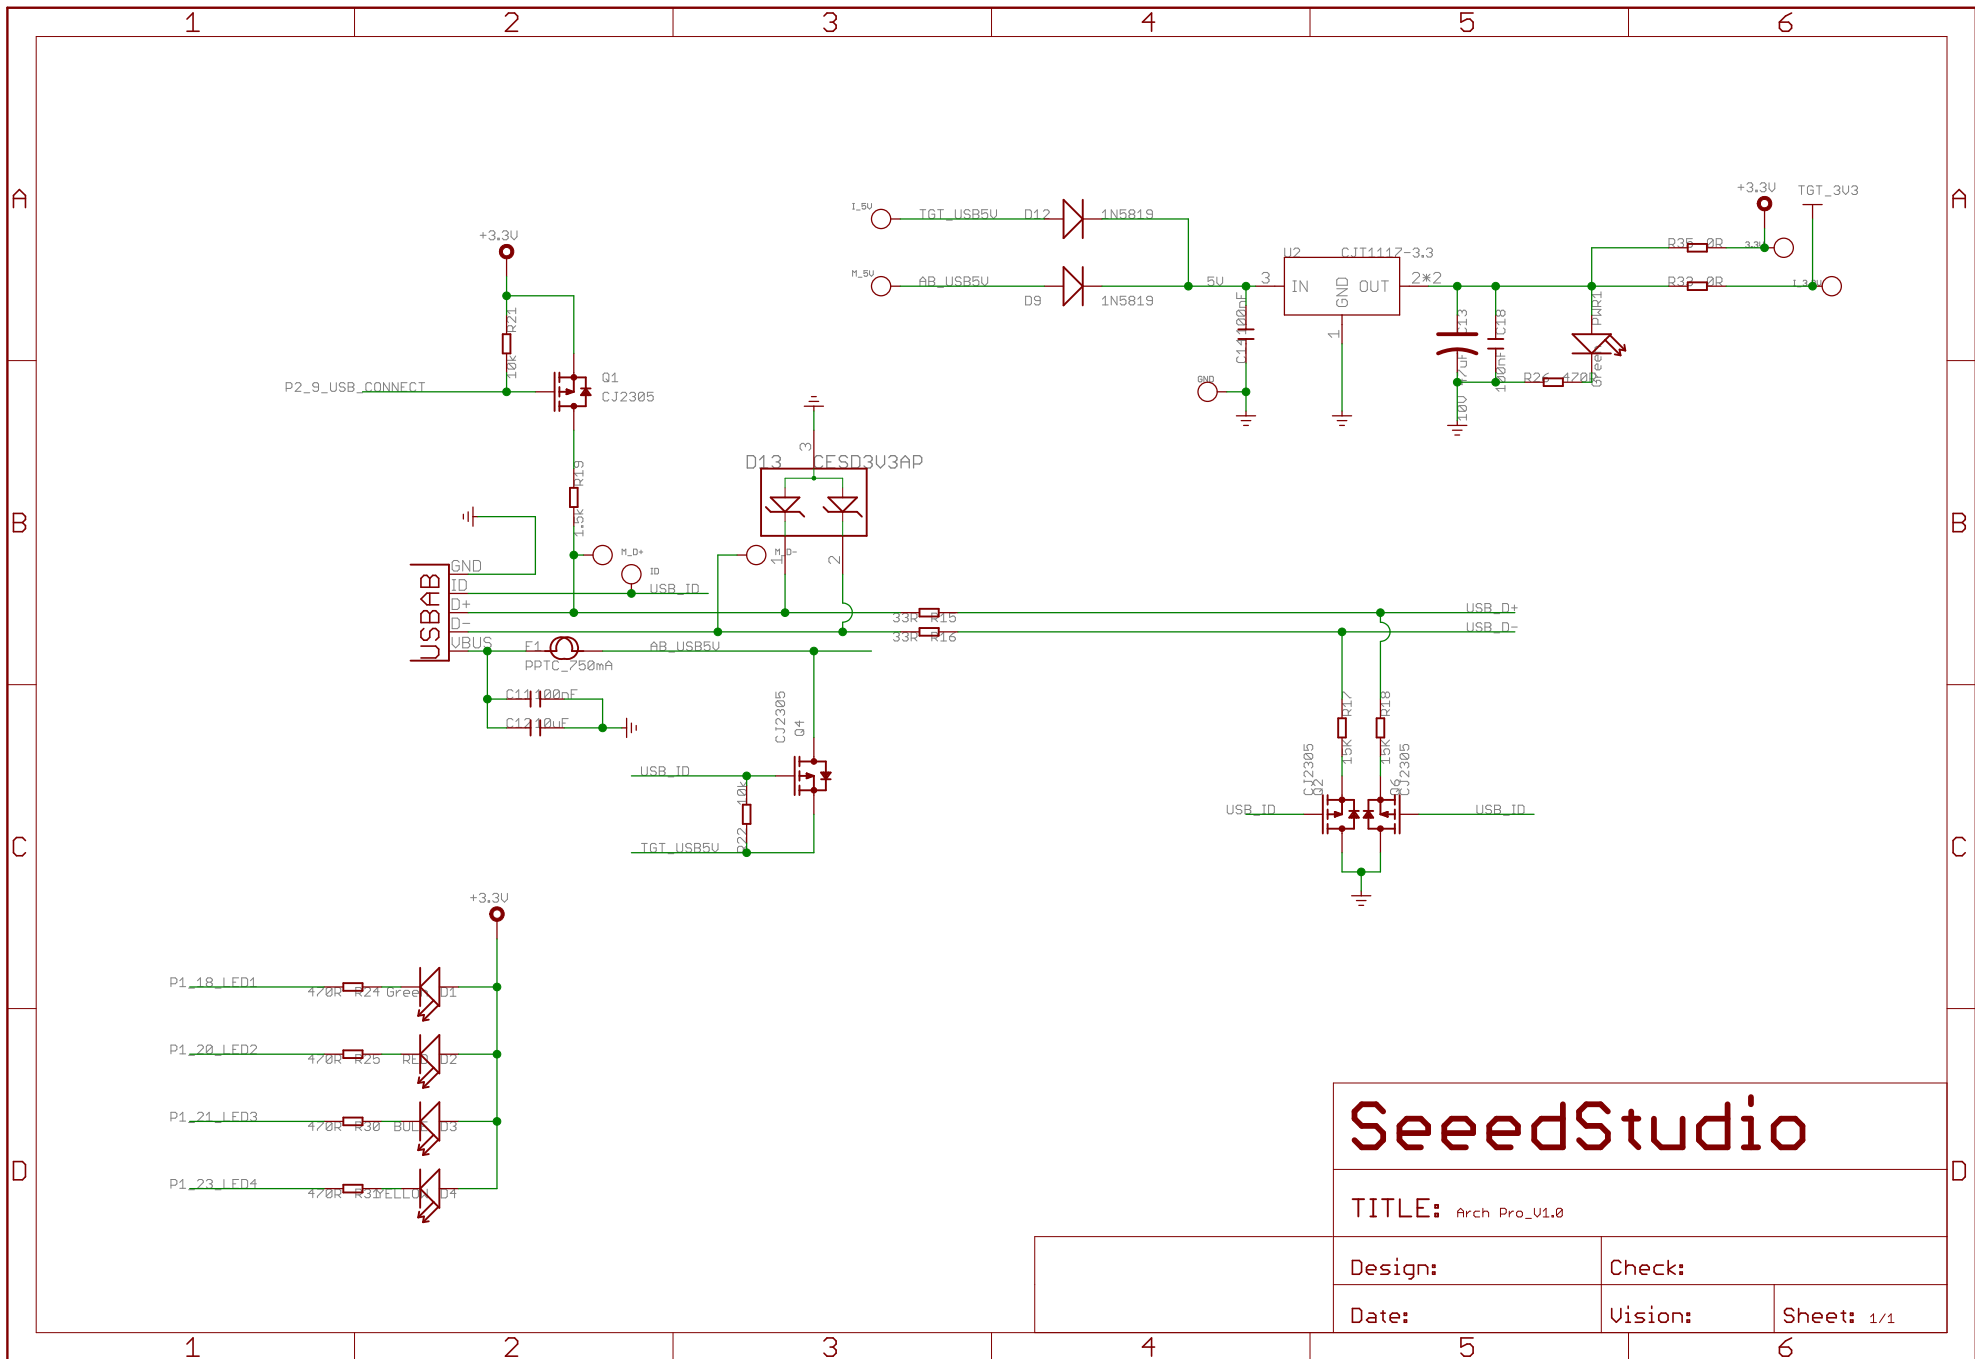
1 2 3 4 5 6

A

+3.3V
R21
10k
Q1
CJ2305
P2_9_USB_CONNECT

I_5V
TGT_USB5V
D12
1N5819
M_5V
AB_USB5V
D9
1N5819
5V
3
U2
CJT1117-3.3
IN
GND
OUT
2*2
1
C14100nF
GND
C13
10V 47uF
C18
100nF
+3.3V
TGT_3V3
R35 0R
3.3V
R33 0R
I_3.3V
PWR1
Green
R26 470R

B

R19
1.5k
D13
CESD3V3AP
3
1
2
M_D+
M_D-
ID
USB_ID
USBAB
GND
ID
D+
D-
VBUS
F1
PPTC_750mA
AB_USB5V
33R R15
33R R16
USB_D+
USB_D-
C11 100nF
C12 10uF

C

CJ2305
Q4
USB_ID
10k
R22
TGT_USB5V
R17
15K
R18
15K
CJ2305
Q2
Q6
CJ2305
USB_ID
USB_ID

+3.3V
P1_18_LED1
470R R24 Green D1
P1_20_LED2
470R R25 RED D2
P1_21_LED3
470R R30 BULE D3
P1_23_LED4
470R R31 YELLOW D4

D

SeeedStudio
TITLE: Arch Pro_V1.0
Design:
Check:
Date:
Vision:
Sheet: 1/1

1 2 3 4 5 6